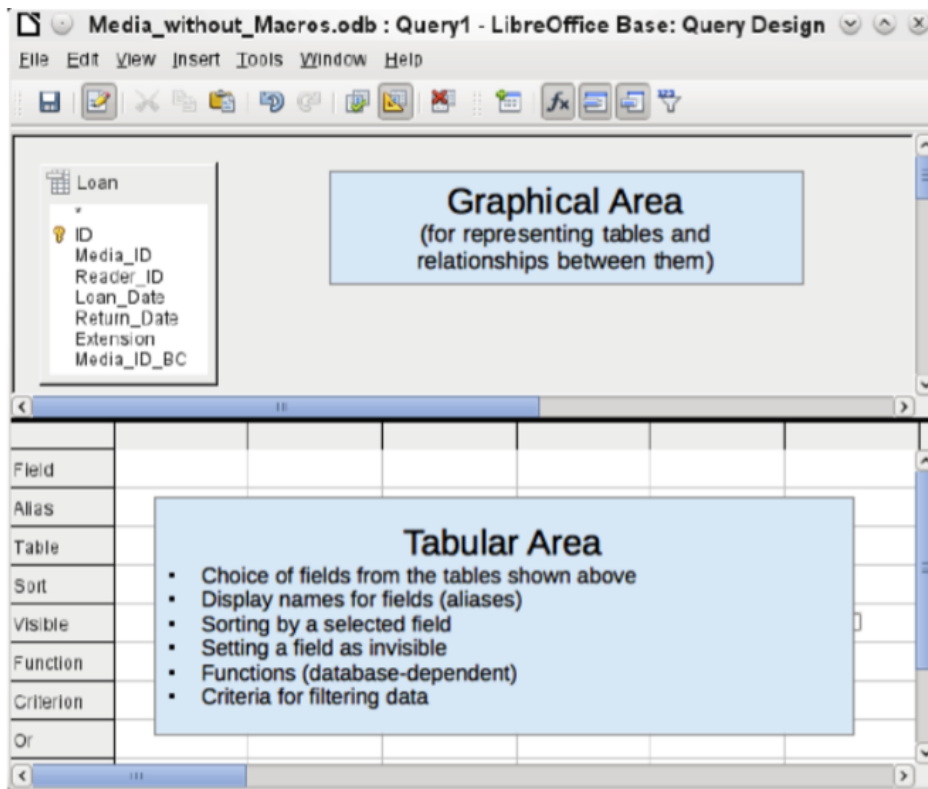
Media_without_Macros.odb : Query1 - LibreOffice Base: Query Design

File Edit View Insert Tools Window Help

Loan
*
ID
Media_ID
Reader_ID
Loan_Date
Return_Date
Extension
Media_ID_BC

Graphical Area
(for representing tables and relationships between them)

Field
Alias
Table
Sort
Visible
Function
Criterion
Or

Tabular Area
- Choice of fields from the tables shown above
- Display names for fields (aliases)
- Sorting by a selected field
- Setting a field as invisible
- Functions (database-dependent)
- Criteria for filtering data